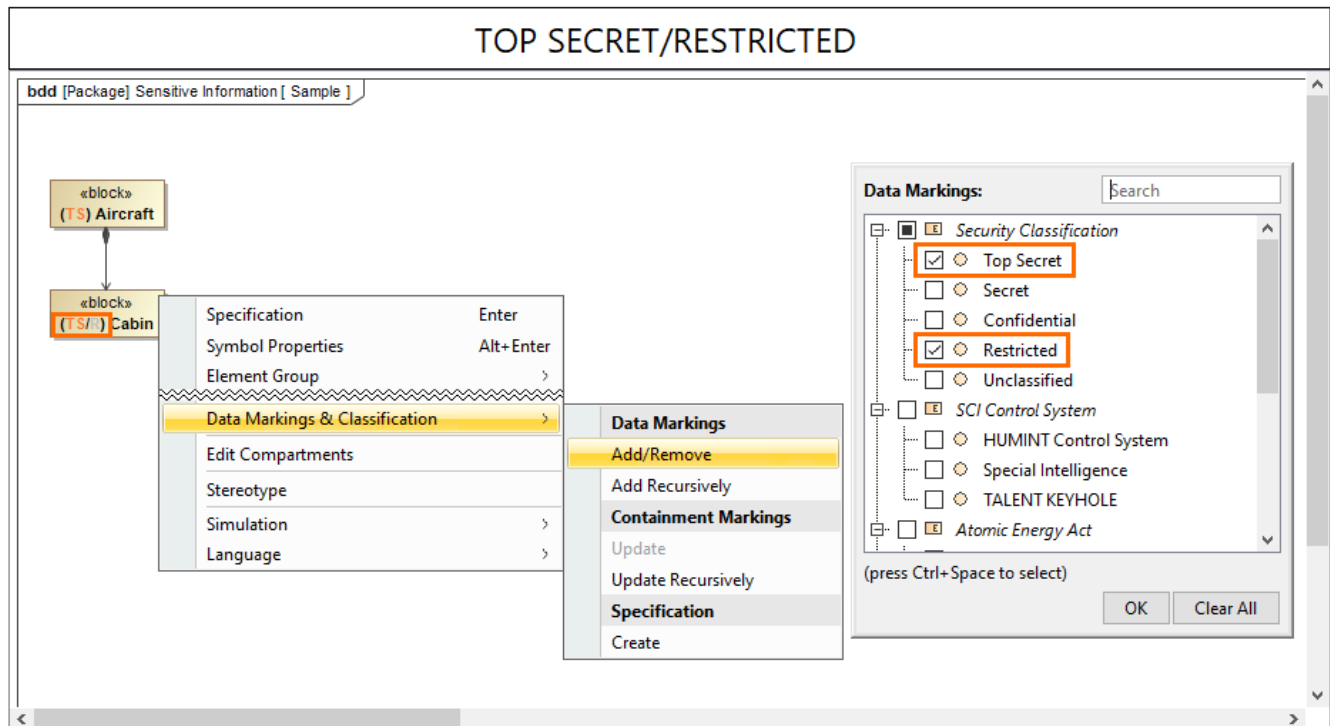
TOP SECRET/RESTRICTED

bdd [Package] Sensitive Information [ Sample ]

«block»
(TS) Aircraft

«block»
(TS/R) Cabin

Specification Enter
Symbol Properties Alt+Enter
Element Group
Data Markings & Classification
Edit Compartments
Stereotype
Simulation
Language

Data Markings
Add/Remove
Add Recursively
Containment Markings
Update
Update Recursively
Specification
Create

Data Markings:
Search

Security Classification
Top Secret
Secret
Confidential
Restricted
Unclassified
SCI Control System
HUMINT Control System
Special Intelligence
TALENT KEYHOLE
Atomic Energy Act

(press Ctrl+Space to select)
OK
Clear All